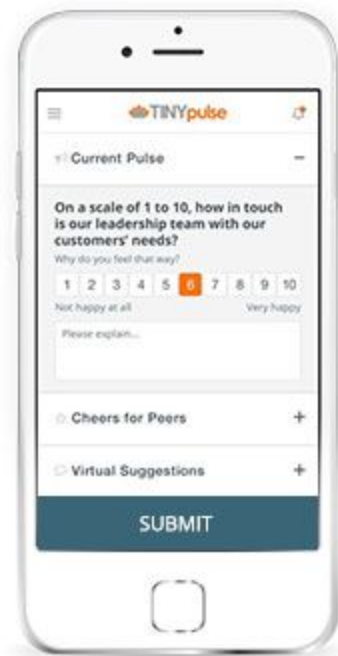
TINYpulse

Current Pulse −

On a scale of 1 to 10, how in touch is our leadership team with our customers' needs?

Why do you feel that way?

| 1 | 2 | 3 | 4 | 5 | 6 | 7 | 8 | 9 | 10 |
|---|---|---|---|---|---|---|---|---|---|

Not happy at all Very happy

Please explain...

Cheers for Peers +

Virtual Suggestions +

SUBMIT